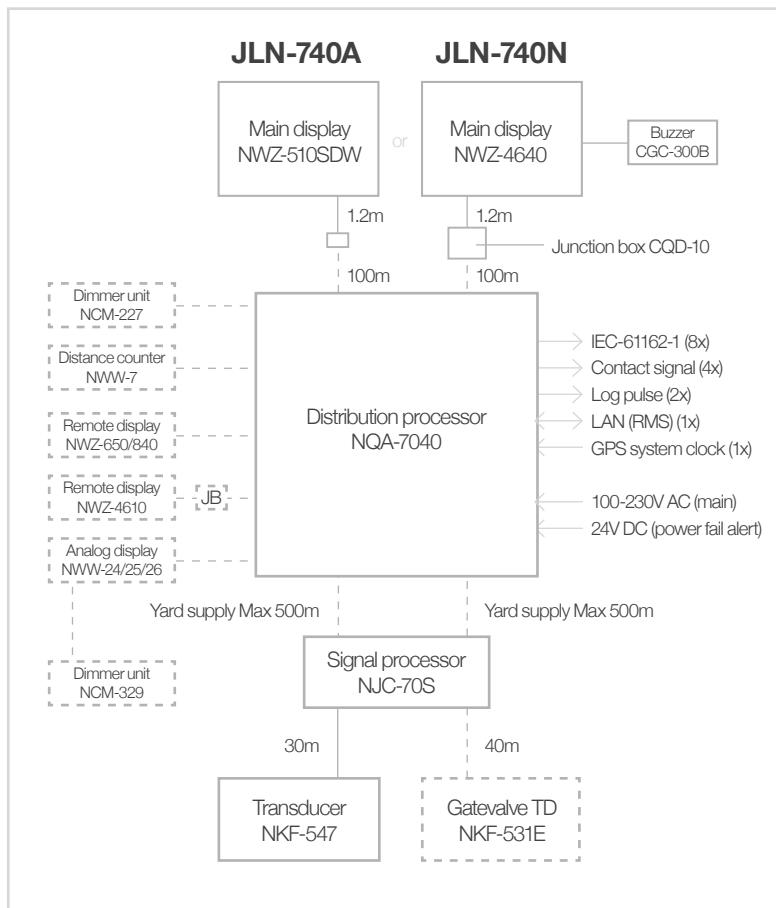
JLN-740A

JLN-740N

Main display
NWZ-510SDW

or

Main display
NWZ-4640

Buzzer
CGC-300B

1.2m

1.2m

Junction box CQD-10

100m

100m

Dimmer unit
NCM-227

Distance counter
NWW-7

Remote display
NWZ-650/840

Remote display
NWZ-4610

JB

Analog display
NWW-24/25/26

Distribution processor
NQA-7040

IEC-61162-1 (8x)

Contact signal (4x)

Log pulse (2x)

LAN (RMS) (1x)

GPS system clock (1x)

100-230V AC (main)

24V DC (power fail alert)

Yard supply Max 500m

Yard supply Max 500m

Dimmer unit
NCM-329

Signal processor
NJC-70S

30m

40m

Transducer
NKF-547

Gatevalve TD
NKF-531E